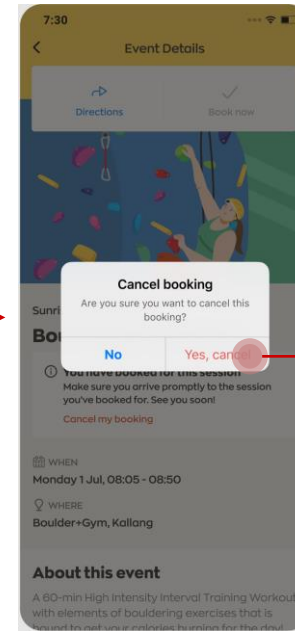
7:30

Event Details

Directions

Book now

Sunri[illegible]

Bo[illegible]

Cancel booking

Are you sure you want to cancel this booking?

No

Yes, cancel

You have booked for this session

Make sure you arrive promptly to the session you've booked for. See you soon!

Cancel my booking

WHEN

Monday 1 Jul, 08:05 - 08:50

WHERE

Boulder+Gym, Kallang

About this event

A 60-min High Intensity Interval Training Workout with elements of bouldering exercises that is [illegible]